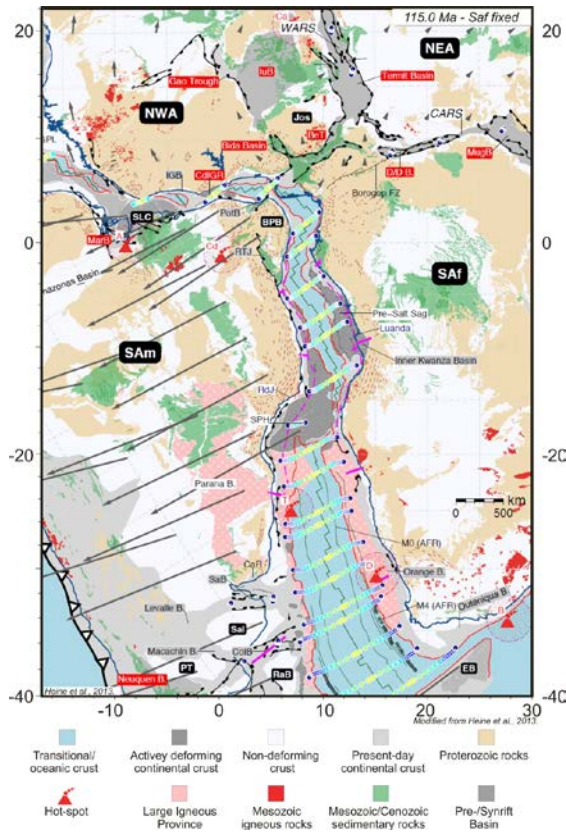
115.0 Ma - Saf fixed

20

20

WARS

NEA

Ca

IuB

Gao Trough

Termit Basin

NWA

Jos

CARS

BeT

Bida Basin

D/D B.

MugB

CdIGR

IGB

Borogop FZ

PotB

SLC

BPB

0

0

MarB

Cd

RTJ

Amazonas Basin

SAf

Pre-Salt Sag

Luanda

SAm

Inner Kwanza Basin

RdJ

SPH

-20

-20

Parana B.

T

km

0 500

M0 (AFR)

CoR

D

Orange B.

SaB

Levalle B.

M4 (AFR)

Outeniqua B.

B

Sal

Macachin B.

ColB

PT

RaB

EB

Neuquen B.

-40

-40

Heine et al., 2013

Modified from Heine et al., 2013

-10

0

10

20

30

Transitional/ oceanic crust

Activey deforming continental crust

Non-deforming crust

Present-day continental crust

Proterozoic rocks

Hot-spot

Large Igneous Province

Mesozoic igneous rocks

Mesozoic/Cenozoic sedimentary rocks

Pre-/Synrift Basin